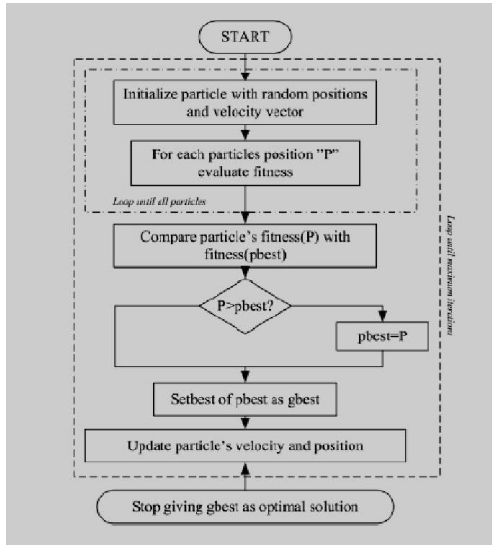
START

Initialize particle with random positions and velocity vector

For each particles position "P" evaluate fitness

Loop until all particles

Compare particle's fitness(P) with fitness(pbest)

P>pbest?

pbest=P

Setbest of pbest as gbest

Update particle's velocity and position

Loop until maximum iterations

Stop giving gbest as optimal solution